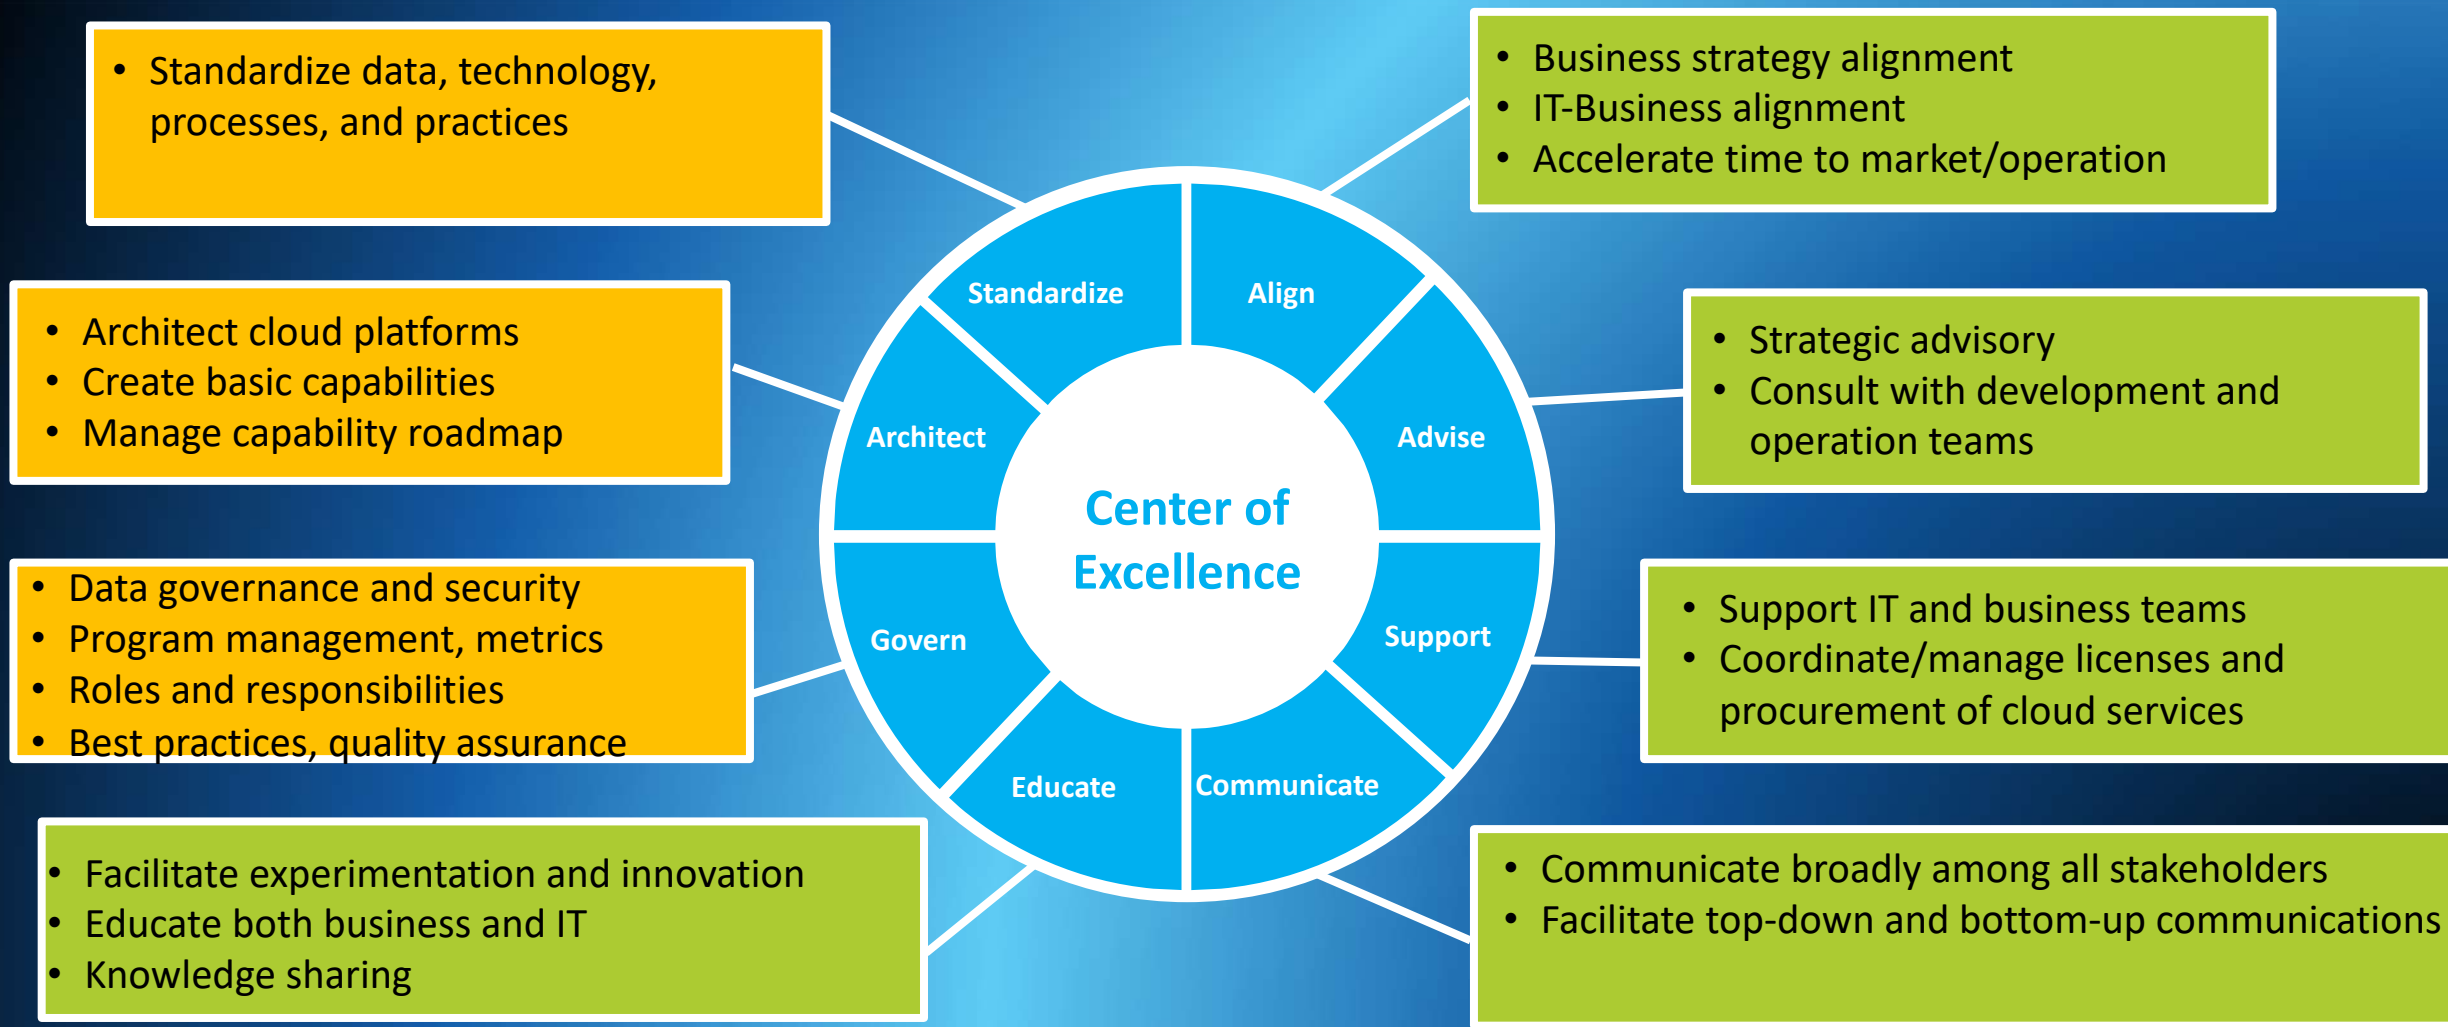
• Standardize data, technology, processes, and practices

• Business strategy alignment
• IT-Business alignment
• Accelerate time to market/operation

• Architect cloud platforms
• Create basic capabilities
• Manage capability roadmap

• Strategic advisory
• Consult with development and operation teams

• Data governance and security
• Program management, metrics
• Roles and responsibilities
• Best practices, quality assurance

• Support IT and business teams
• Coordinate/manage licenses and procurement of cloud services

• Facilitate experimentation and innovation
• Educate both business and IT
• Knowledge sharing

• Communicate broadly among all stakeholders
• Facilitate top-down and bottom-up communications

Standardize
Align
Architect
Advise
Center of Excellence
Govern
Support
Educate
Communicate